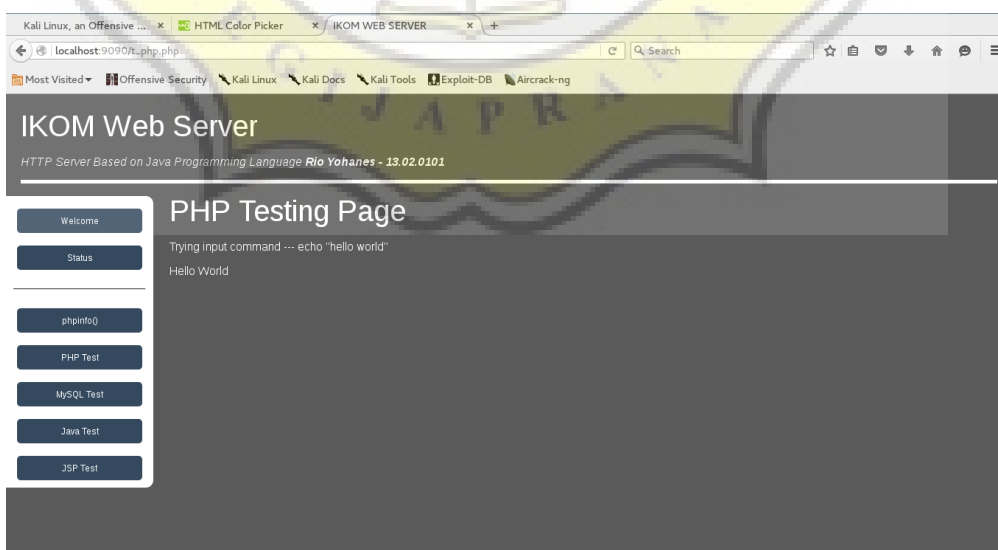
Kali Linux, an Offensive ... × HTML Color Picker × IKOM WEB SERVER × +

localhost:9090/t_php.php

Search

Most Visited Offensive Security Kali Linux Kali Docs Kali Tools Exploit-DB Aircrack-ng

IKOM Web Server

HTTP Server Based on Java Programming Language Rio Yohanes - 13.02.0101

Welcome

Status

phpinfo()

PHP Test

MySQL Test

Java Test

JSP Test

PHP Testing Page

Trying input command --- echo "hello world"

Hello World